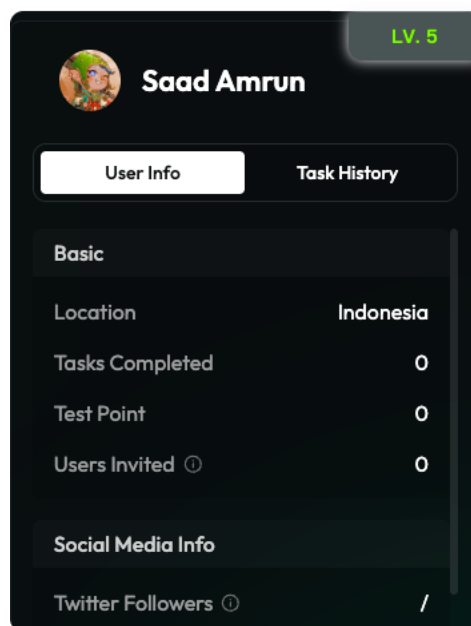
LV. 5

Saad Amrun

User Info
Task History

Basic

| Location | Indonesia |
|---|---|
| Tasks Completed | 0 |
| Test Point | 0 |
| Users Invited ⓘ | 0 |

Social Media Info

| Twitter Followers ⓘ | / |
|---|---|